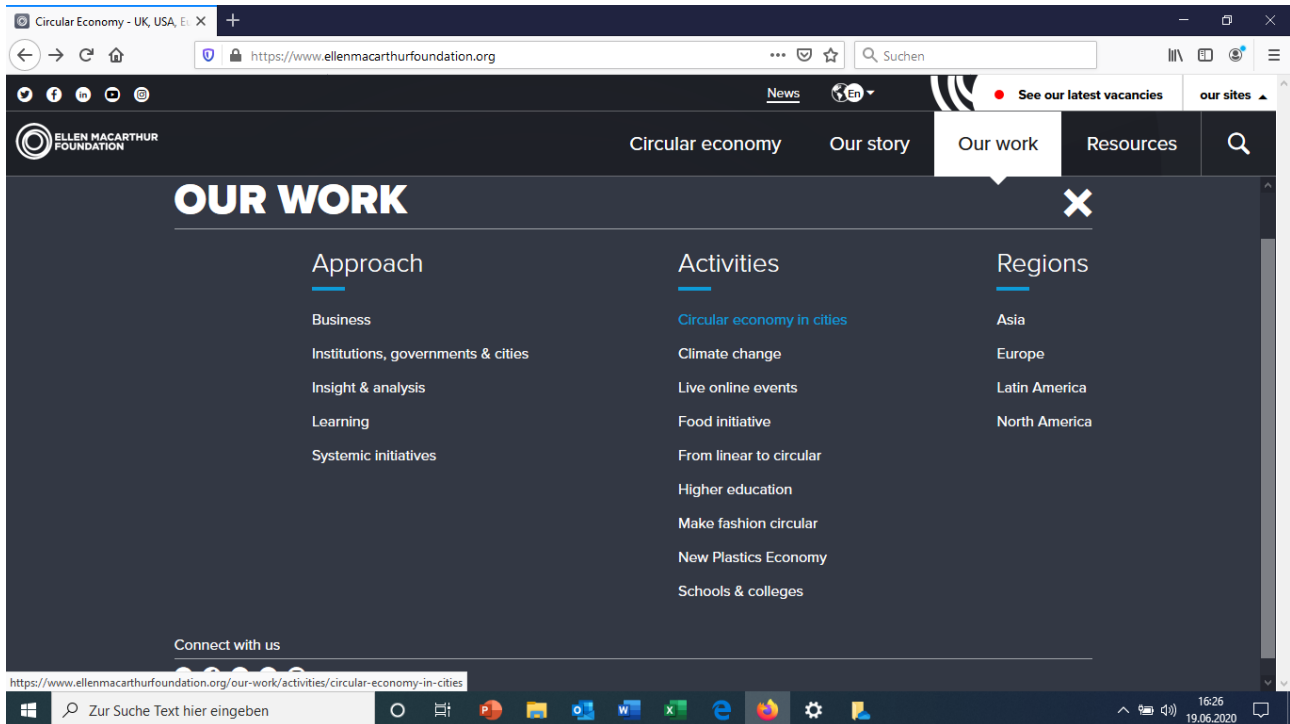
Circular Economy - UK, USA, E

https://www.ellenmacarthurfoundation.org

Suchen

News En

See our latest vacancies

our sites

ELLEN MACARTHUR FOUNDATION

Circular economy Our story Our work Resources

OUR WORK

Approach

Business

Institutions, governments & cities

Insight & analysis

Learning

Systemic initiatives

Activities

Circular economy in cities

Climate change

Live online events

Food initiative

From linear to circular

Higher education

Make fashion circular

New Plastics Economy

Schools & colleges

Regions

Asia

Europe

Latin America

North America

Connect with us

https://www.ellenmacarthurfoundation.org/our-work/activities/circular-economy-in-cities

Zur Suche Text hier eingeben

16:26
19.06.2020